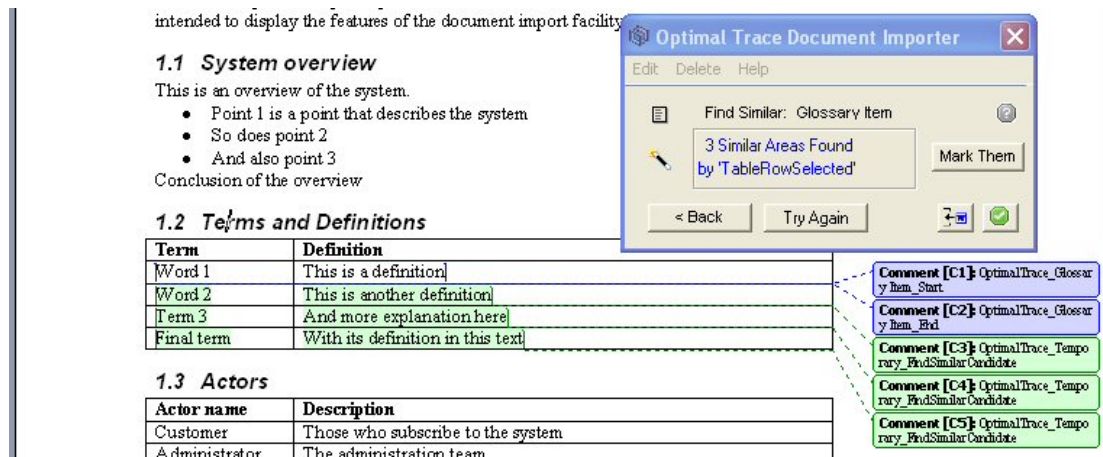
intended to display the features of the document import facility

1.1 System overview

This is an overview of the system.
- Point 1 is a point that describes the system
- So does point 2
- And also point 3

Conclusion of the overview

1.2 Terms and Definitions

| Term | Definition |
|---|---|
| Word 1 | This is a definition |
| Word 2 | This is another definition |
| Term 3 | And more explanation here |
| Final term | With its definition in this text |

1.3 Actors

| Actor name | Description |
|---|---|
| Customer | Those who subscribe to the system |
| Administrator | The administration team |

Optimal Trace Document Importer

Edit Delete Help

Find Similar: Glossary Item

3 Similar Areas Found by 'TableRowSelected'

Mark Them

< Back

Try Again

Comment [C1]: OptimalTrace_Glossary Item_Start

Comment [C2]: OptimalTrace_Glossary Item_End

Comment [C3]: OptimalTrace_Temporary_FindSimilarCandidate

Comment [C4]: OptimalTrace_Temporary_FindSimilarCandidate

Comment [C5]: OptimalTrace_Temporary_FindSimilarCandidate